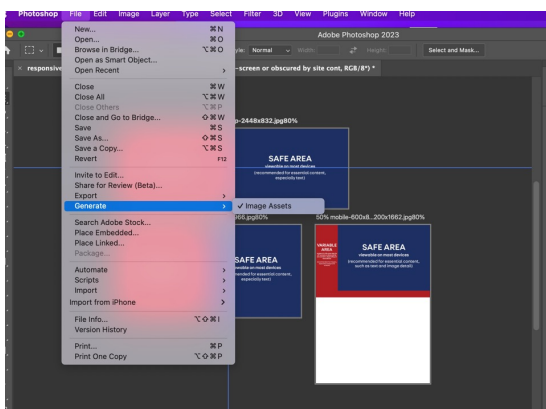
Photoshop File Edit Image Layer Type Select Filter 3D View Plugins Window Help

Adobe Photoshop 2023

Style: Normal Width: Height: Select and Mask...

responsive

-screen or obscured by site cont, RGB/8*) *

New... ⌘N
Open... ⌘O
Browse in Bridge... ⌥⌘O
Open as Smart Object...
Open Recent >
Close ⌘W
Close All ⌥⌘W
Close Others ⌥⌘P
Close and Go to Bridge... ⇧⌘W
Save ⌘S
Save As... ⇧⌘S
Save a Copy... ⌥⌘S
Revert F12
Invite to Edit...
Share for Review (Beta)...
Export >
Generate >
Search Adobe Stock...
Place Embedded...
Place Linked...
Package...
Automate >
Scripts >
Import >
Import from iPhone >
File Info... ⌥⇧⌘I
Version History
Print... ⌘P
Print One Copy ⌥⇧⌘P

✓ Image Assets

p-2448x832.jpg80%

SAFE AREA
viewable on most devices
(recommended for essential content, especially text)

266.jpg80%

SAFE AREA
viewable on most devices
(recommended for essential content, especially text)

50% mobile-600x8...200x1662.jpg80%

VARIABLE AREA

SAFE AREA
viewable on most devices
(recommended for essential content, such as text and image detail)